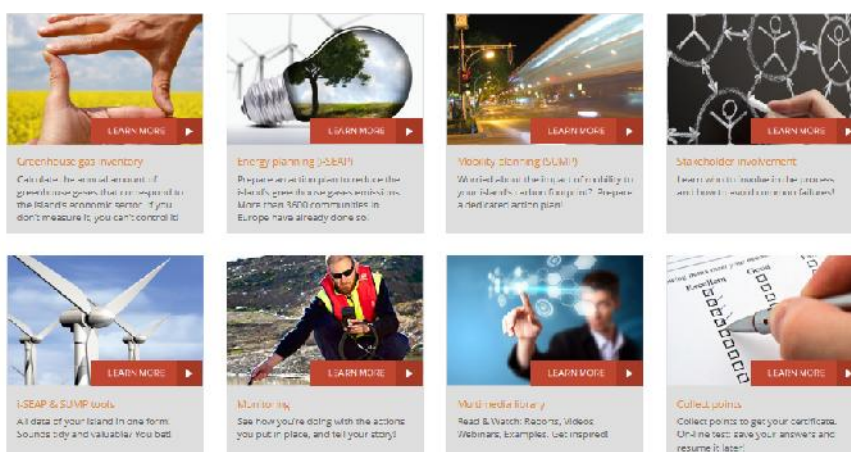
LEARN MORE

Greenhouse gas inventory

Calculate the annual amount of greenhouse gases that correspond to the island's economic sector. If you don't measure it, you can't control it!

LEARN MORE

Energy planning (i-SEAP)

Prepare an action plan to reduce the island's greenhouse gases emissions. More than 3600 communities in Europe have already done so.

LEARN MORE

Mobility planning (SUMP)

Worried about the impact of mobility to your island's carbon footprint? Prepare a dedicated action plan!

LEARN MORE

Stakeholder involvement

Learn who to involve in the process and how to avoid common failures!

LEARN MORE

i-SEAP & SUMP tools

All data of your island in one form! Sounds tidy and valuable! You bet!

LEARN MORE

Monitoring

See how you're doing with the actions you put in place, and tell your story!

LEARN MORE

Multimedia library

Read & Watch: Reports, Videos, Webinars, Examples. Get inspired!

LEARN MORE

Collect points

Collect points to get your certificate. On-line test: save your answers and resume it later!